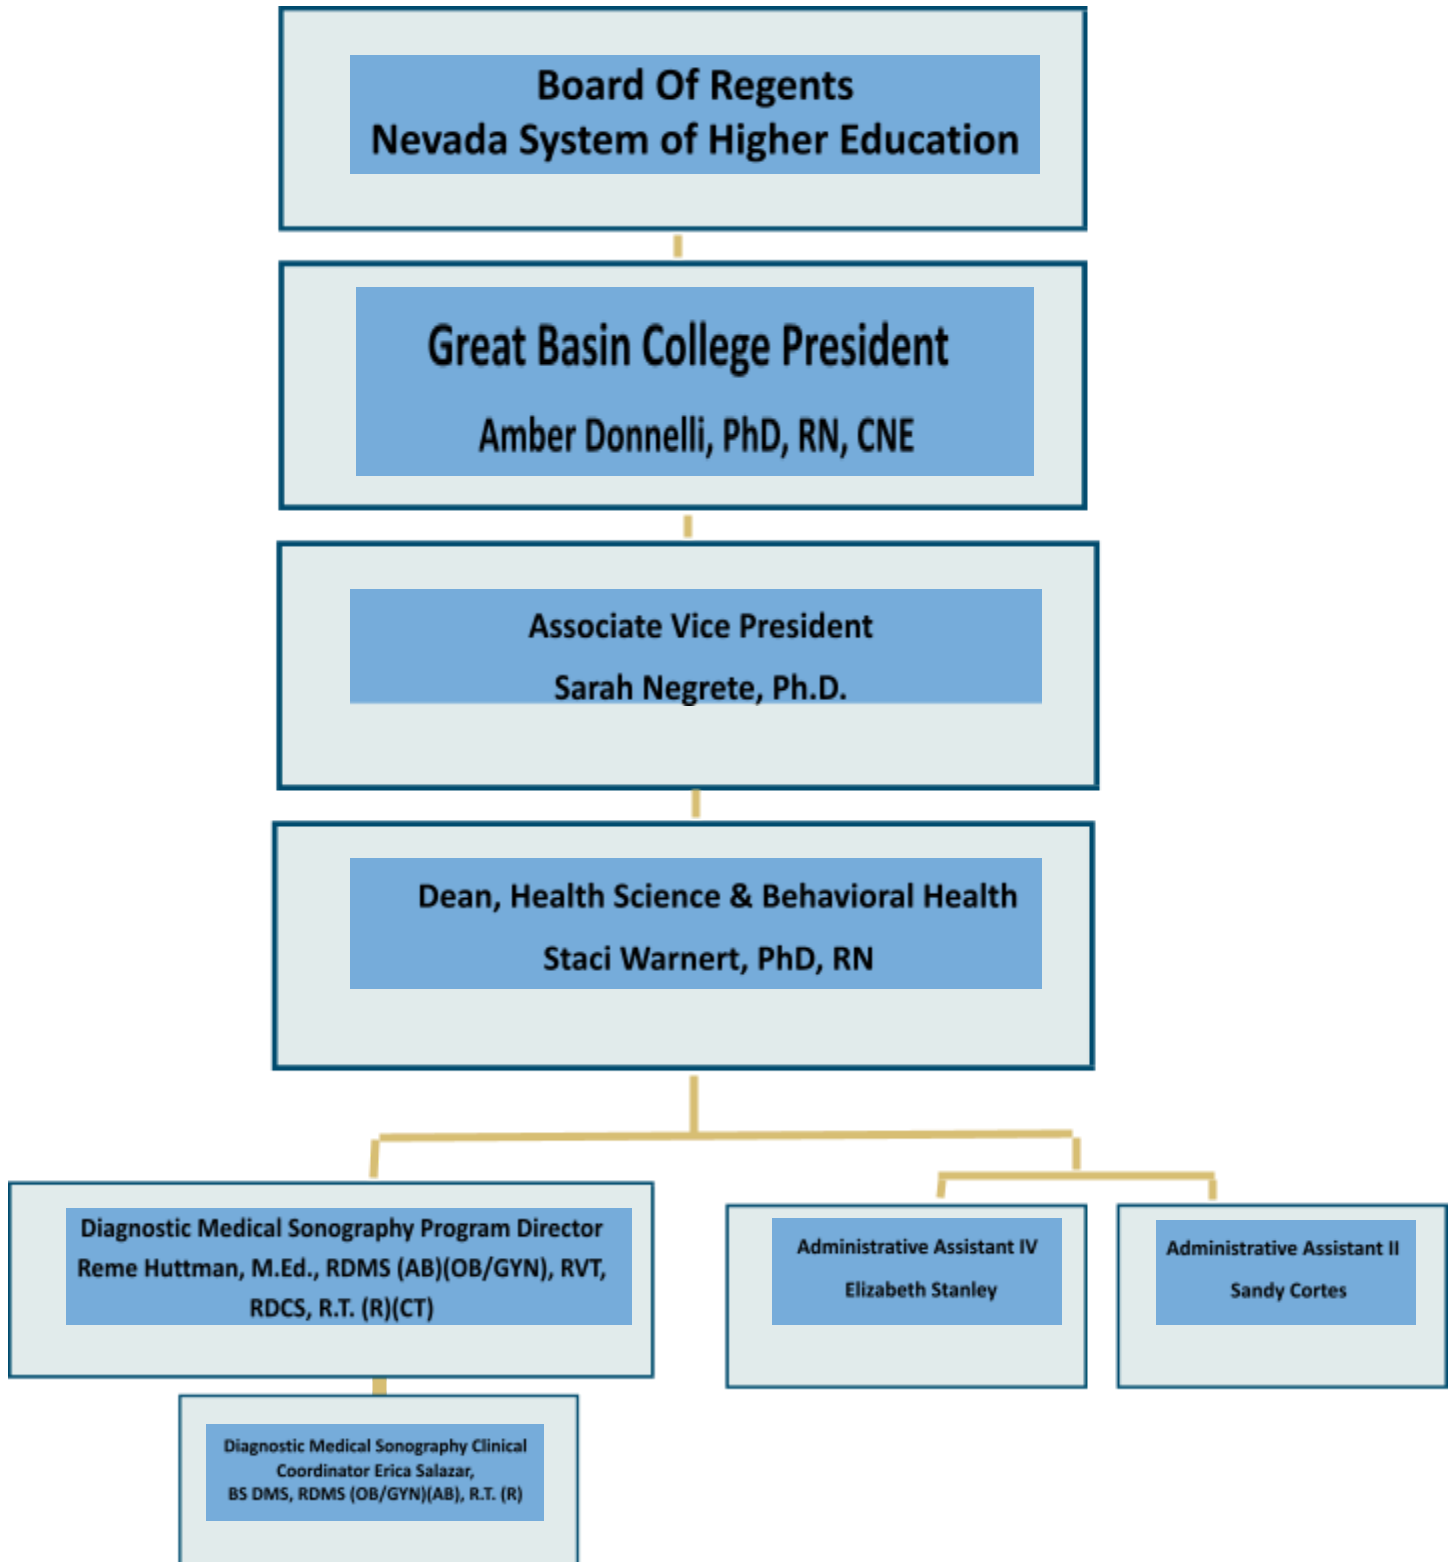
Board Of Regents
Nevada System of Higher Education

Great Basin College President
Amber Donnelli, PhD, RN, CNE

Associate Vice President
Sarah Negrete, Ph.D.

Dean, Health Science & Behavioral Health
Staci Warnert, PhD, RN

Diagnostic Medical Sonography Program Director
Reme Huttman, M.Ed., RDMS (AB)(OB/GYN), RVT, RDCS, R.T. (R)(CT)

Administrative Assistant IV
Elizabeth Stanley

Administrative Assistant II
Sandy Cortes

Diagnostic Medical Sonography Clinical Coordinator Erica Salazar, BS DMS, RDMS (OB/GYN)(AB), R.T. (R)